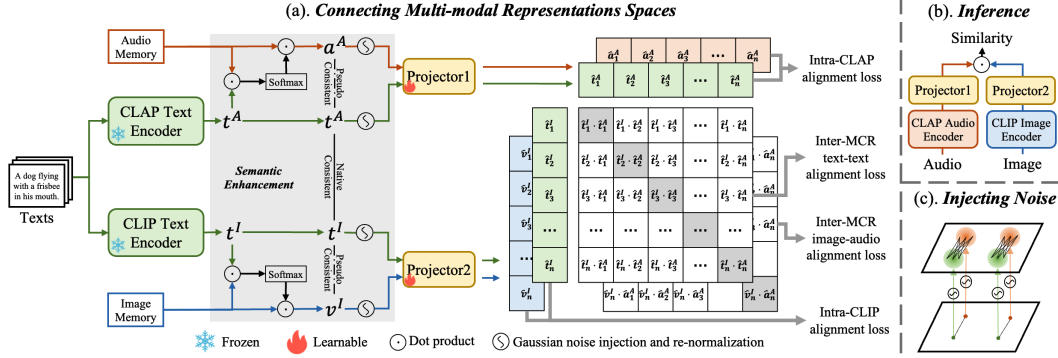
(a). Connecting Multi-modal Representations Spaces

(b). Inference

Similarity

Audio Memory

$a^A$

Pseudo Consistent

Softmax

Projector1

$\hat{a}_1^A$ $\hat{a}_2^A$ $\hat{a}_3^A$ ... $\hat{a}_n^A$

$\hat{t}_1^A$ $\hat{t}_2^A$ $\hat{t}_3^A$ ... $\hat{t}_n^A$

Intra-CLAP alignment loss

Projector1

Projector2

CLAP Text Encoder

$t^A$

$t^A$

CLAP Audio Encoder

CLIP Image Encoder

Audio

Image

A dog flying with a frisbee in his mouth.

Texts

Semantic Enhancement

Native Consistent

$\hat{t}_1^I$ $\hat{t}_2^I$ $\hat{t}_3^I$ ... $\hat{t}_n^I$

$\hat{v}_1^I$ $\hat{v}_2^I$ $\hat{v}_3^I$ ... $\hat{v}_n^I$

| $\hat{t}_1^I \cdot \hat{t}_1^A$ | $\hat{t}_1^I \cdot \hat{t}_2^A$ | $\hat{t}_1^I \cdot \hat{t}_3^A$ | ... | $\hat{t}_1^I \cdot \hat{t}_n^A$ |
|---|---|---|---|---|
| $\hat{t}_2^I \cdot \hat{t}_1^A$ | $\hat{t}_2^I \cdot \hat{t}_2^A$ | $\hat{t}_2^I \cdot \hat{t}_3^A$ | ... | $\hat{t}_2^I \cdot \hat{t}_n^A$ |
| $\hat{t}_3^I \cdot \hat{t}_1^A$ | $\hat{t}_3^I \cdot \hat{t}_2^A$ | $\hat{t}_3^I \cdot \hat{t}_3^A$ | ... | $\hat{t}_3^I \cdot \hat{t}_n^A$ |
| ... | ... | ... | ... | ... |
| $\hat{t}_n^I \cdot \hat{t}_1^A$ | $\hat{t}_n^I \cdot \hat{t}_2^A$ | $\hat{t}_n^I \cdot \hat{t}_3^A$ | ... | $\hat{t}_n^I \cdot \hat{t}_n^A$ |

$\hat{v}_1^I \cdot \hat{a}_1^A$ $\hat{v}_1^I \cdot \hat{a}_2^A$ $\hat{v}_1^I \cdot \hat{a}_3^A$ $\hat{v}_n^I \cdot \hat{a}_n^A$

$\cdot \hat{a}_n^A$

Inter-MCR text-text alignment loss

Inter-MCR image-audio alignment loss

(c). Injecting Noise

CLIP Text Encoder

$t^I$

$t^I$

Pseudo Consistent

Softmax

Projector2

Image Memory

$v^I$

Intra-CLIP alignment loss

Frozen Learnable Dot product Gaussian noise injection and re-normalization